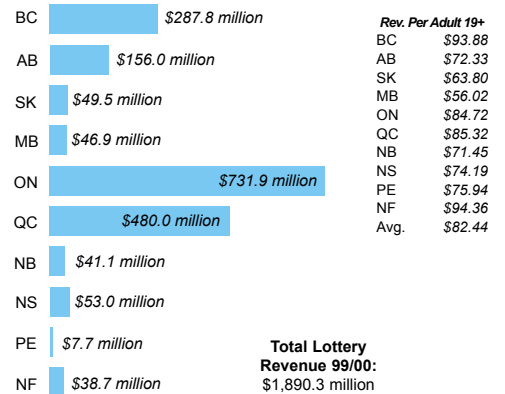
BC $287.8 million
AB $156.0 million
SK $49.5 million
MB $46.9 million
ON $731.9 million
QC $480.0 million
NB $41.1 million
NS $53.0 million
PE $7.7 million
NF $38.7 million

Rev. Per Adult 19+

| | |
|---|---|
| BC | $93.88 |
| AB | $72.33 |
| SK | $63.80 |
| MB | $56.02 |
| ON | $84.72 |
| QC | $85.32 |
| NB | $71.45 |
| NS | $74.19 |
| PE | $75.94 |
| NF | $94.36 |
| Avg. | $82.44 |

Total Lottery Revenue 99/00:
$1,890.3 million